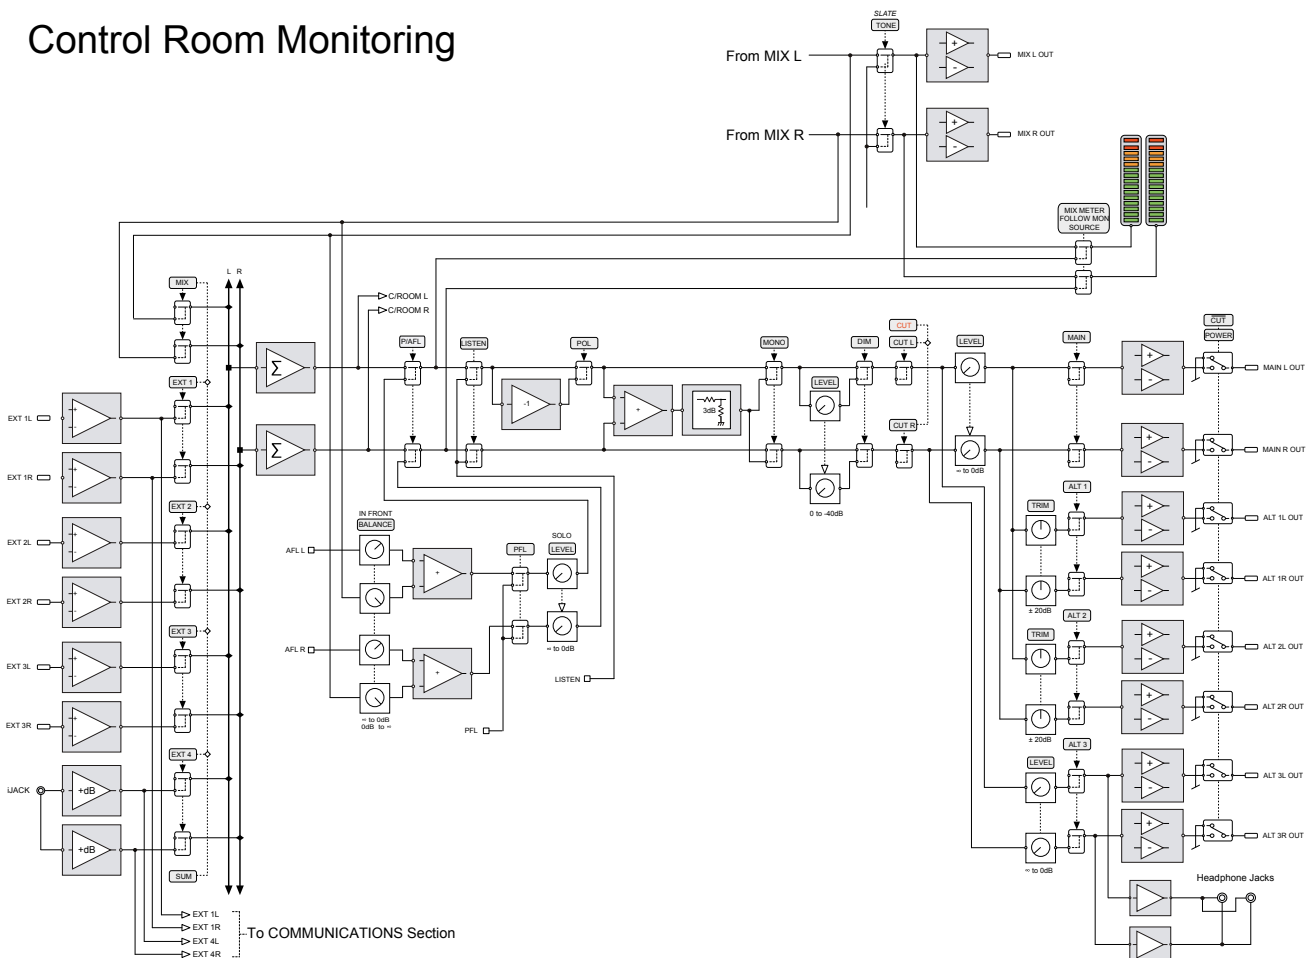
Control Room Monitoring

SLATE
TONE

From MIX L

MIX L OUT

From MIX R

MIX R OUT

MIX METER FOLLOW MON SOURCE

MIX

L R

C/ROOM L
C/ROOM R

P/AFL

LISTEN

POL

MONO

DIM

CUT

CUT L

LEVEL

MAIN

CUT

POWER

MAIN L OUT

EXT 1

EXT 1L

-1

3dB

LEVEL

CUT R

MAIN R OUT

EXT 1R

∞ to 0dB

0 to -40dB

EXT 2

ALT 1

TRIM

ALT 1L OUT

EXT 2L

IN FRONT
BALANCE

AFL L

PFL

SOLO
LEVEL

EXT 2R

ALT 1R OUT

± 20dB

EXT 3

∞ to 0dB

ALT 2

TRIM

AFL R

ALT 2L OUT

EXT 3L

LISTEN

∞ to 0dB
0dB to ∞

EXT 3R

ALT 2R OUT

PFL

± 20dB

EXT 4

ALT 3

LEVEL

iJACK

+dB

ALT 3L OUT

+dB

ALT 3R OUT

∞ to 0dB

SUM

Headphone Jacks

EXT 1L
EXT 1R
EXT 4L
EXT 4R

To COMMUNICATIONS Section